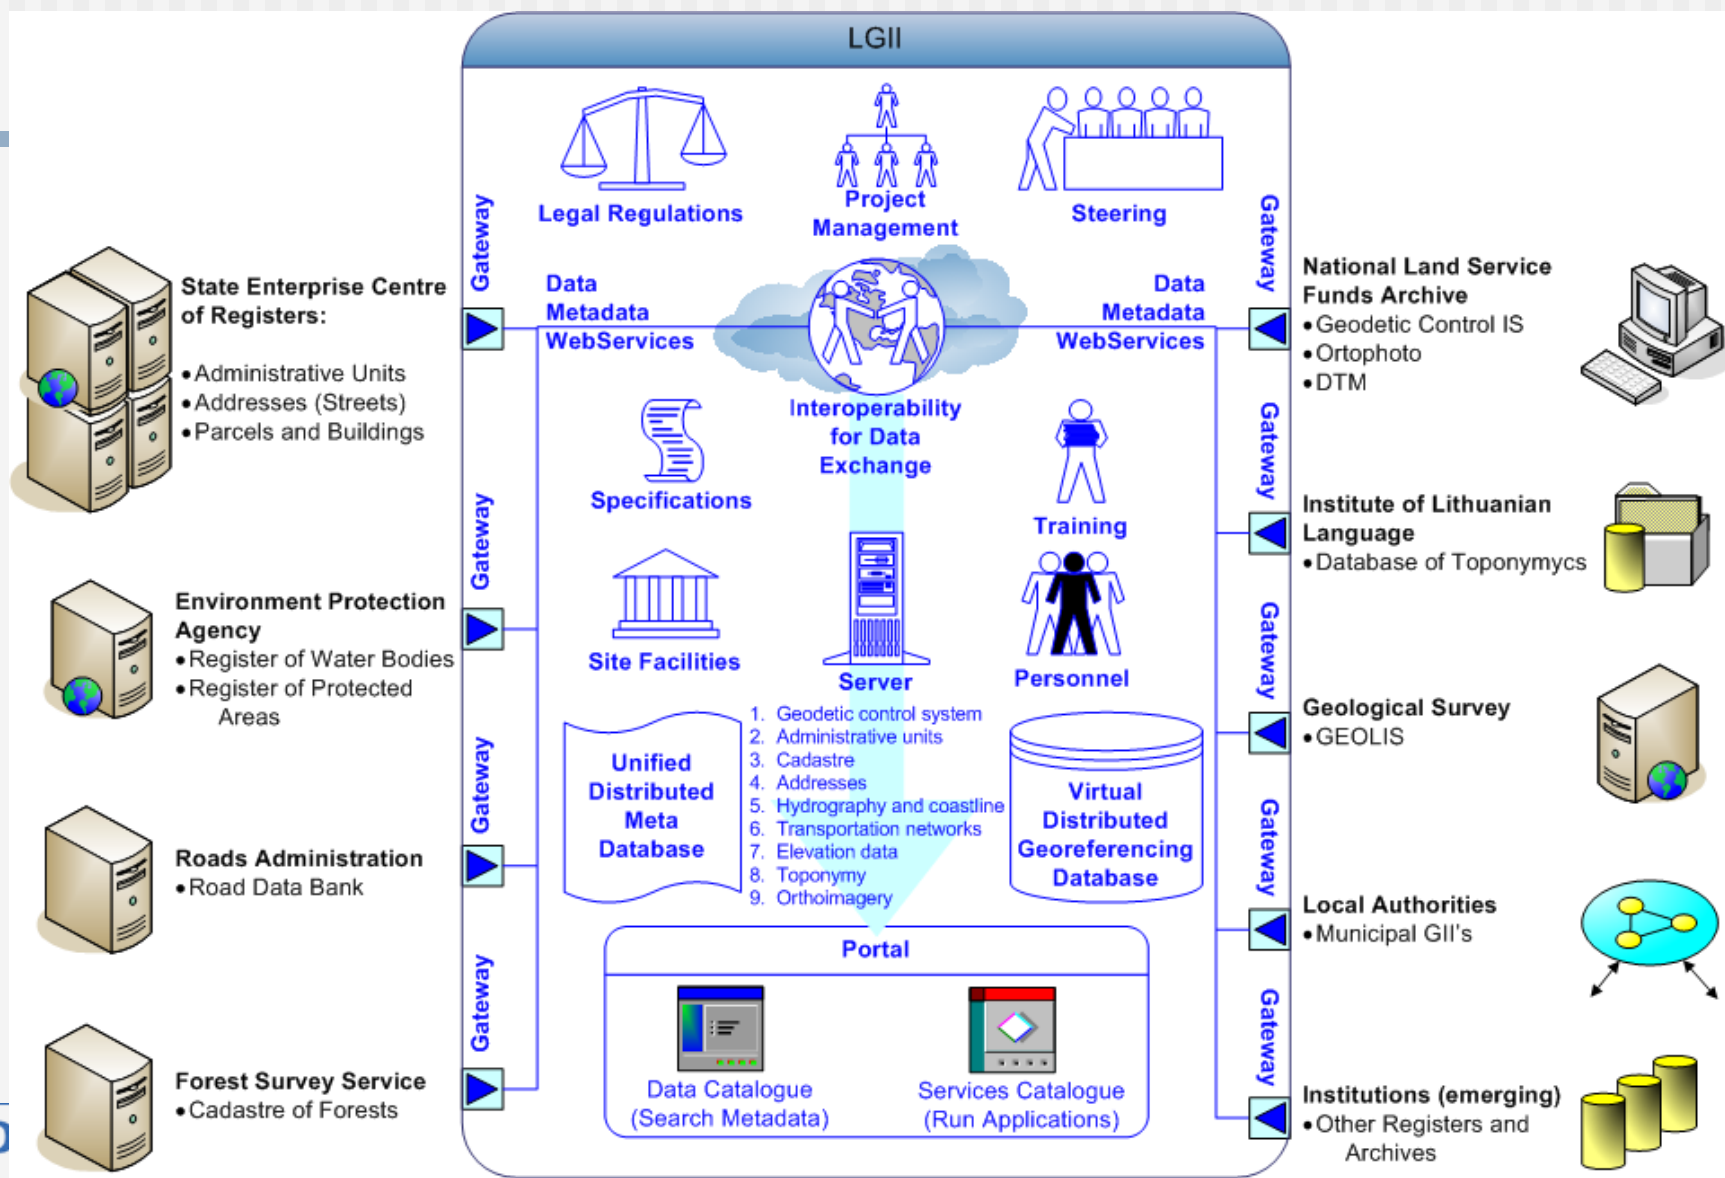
LGII

Legal Regulations

Project Management

Steering

Gateway

Gateway

State Enterprise Centre of Registers:
• Administrative Units
• Addresses (Streets)
• Parcels and Buildings

Data
Metadata
WebServices

Data
Metadata
WebServices

National Land Service Funds Archive
• Geodetic Control IS
• Ortophoto
• DTM

Interoperability for Data Exchange

Specifications

Training

Gateway

Gateway

Institute of Lithuanian Language
• Database of Toponymycs

Environment Protection Agency
• Register of Water Bodies
• Register of Protected Areas

Site Facilities

Server

Personnel

Gateway

Geological Survey
• GEOLIS

Gateway

Unified Distributed Meta Database

1. Geodetic control system
2. Administrative units
3. Cadastre
4. Addresses
5. Hydrography and coastline
6. Transportation networks
7. Elevation data
8. Toponymy
9. Orthoimagery

Virtual Distributed Georeferencing Database

Gateway

Roads Administration
• Road Data Bank

Local Authorities
• Municipal GII's

Portal

Gateway

Gateway

Data Catalogue
(Search Metadata)

Services Catalogue
(Run Applications)

Forest Survey Service
• Cadastre of Forests

Institutions (emerging)
• Other Registers and Archives